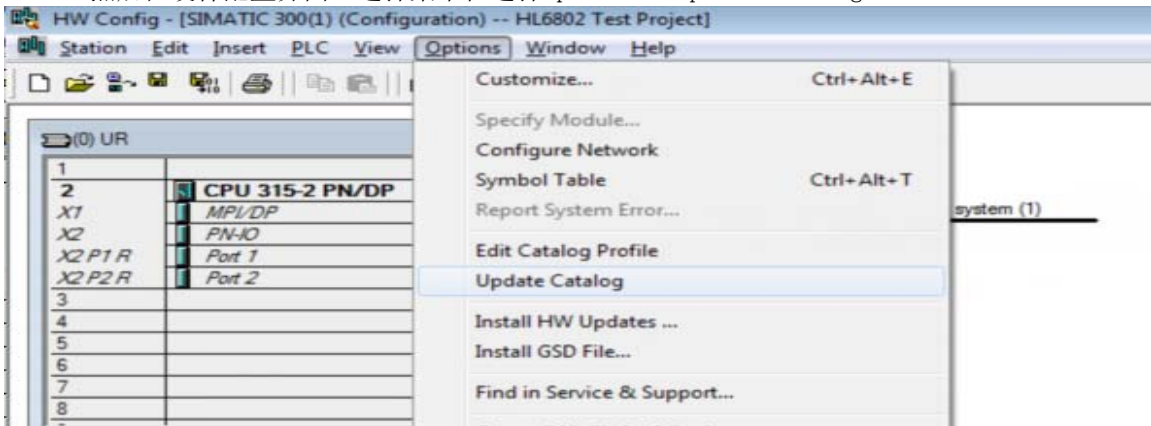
HW Config - [SIMATIC 300(1) (Configuration) -- HL6802 Test Project]

Station Edit Insert PLC View Options Window Help

(0) UR

| | |
|---|---|
| 1 | |
| 2 | CPU 315-2 PN/DP |
| X1 | MPI/DP |
| X2 | PN-IO |
| X2 P1 R | Port 1 |
| X2 P2 R | Port 2 |
| 3 | |
| 4 | |
| 5 | |
| 6 | |
| 7 | |
| 8 | |

Customize... Ctrl+Alt+E
Specify Module...
Configure Network
Symbol Table Ctrl+Alt+T
Report System Error...
Edit Catalog Profile
Update Catalog
Install HW Updates ...
Install GSD File...
Find in Service & Support...

system (1)